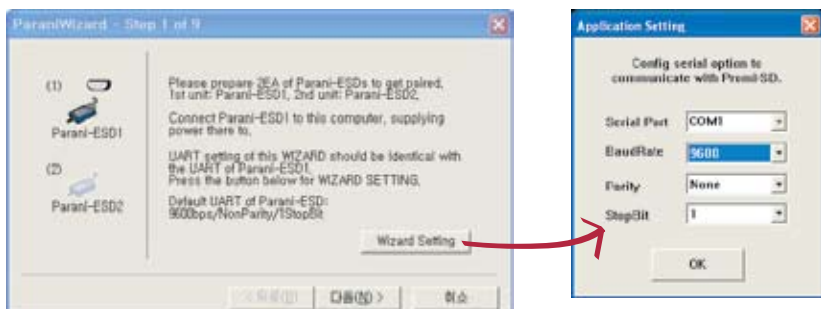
ParaniWizard - Step 1 of 9

(1)

Parani-ESD1

(2)

Parani-ESD2

Please prepare 2EA of Parani-ESDs to get paired, 1st unit: Parani-ESD1, 2nd unit: Parani-ESD2,

Connect Parani-ESD1 to this computer, supplying power there to,

UART setting of this WIZARD should be identical with the UART of Parani-ESD1, Press the button below for WIZARD SETTING,

Default UART of Parani-ESD: 9600bps/NonParity/1StopBit

Wizard Setting

< 뒤로(B)

다음(N) >

취소

Application Setting

Config serial option to communicate with Prani-SD.

Serial Port COM1

BaudRate 9600

Parity None

StopBit 1

OK